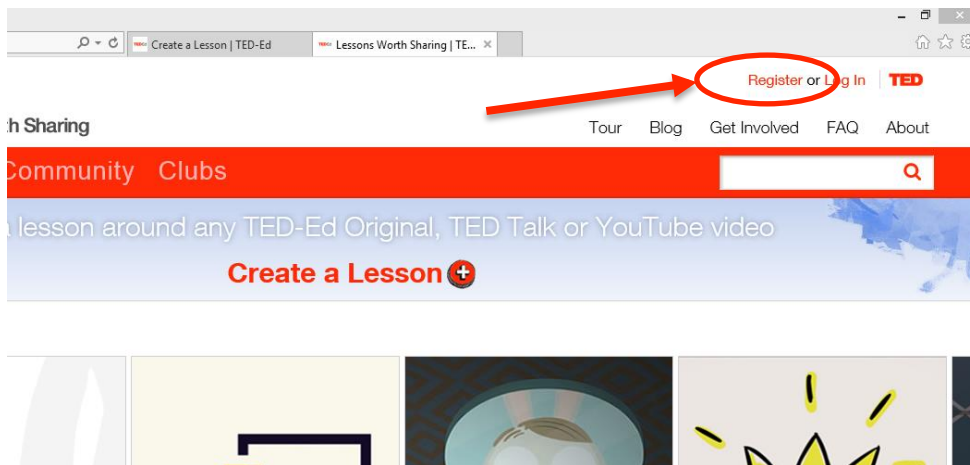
Create a Lesson | TED-Ed
Lessons Worth Sharing | TE...

Register or Log In
TED

th Sharing
Tour Blog Get Involved FAQ About

Community Clubs

a lesson around any TED-Ed Original, TED Talk or YouTube video
Create a Lesson